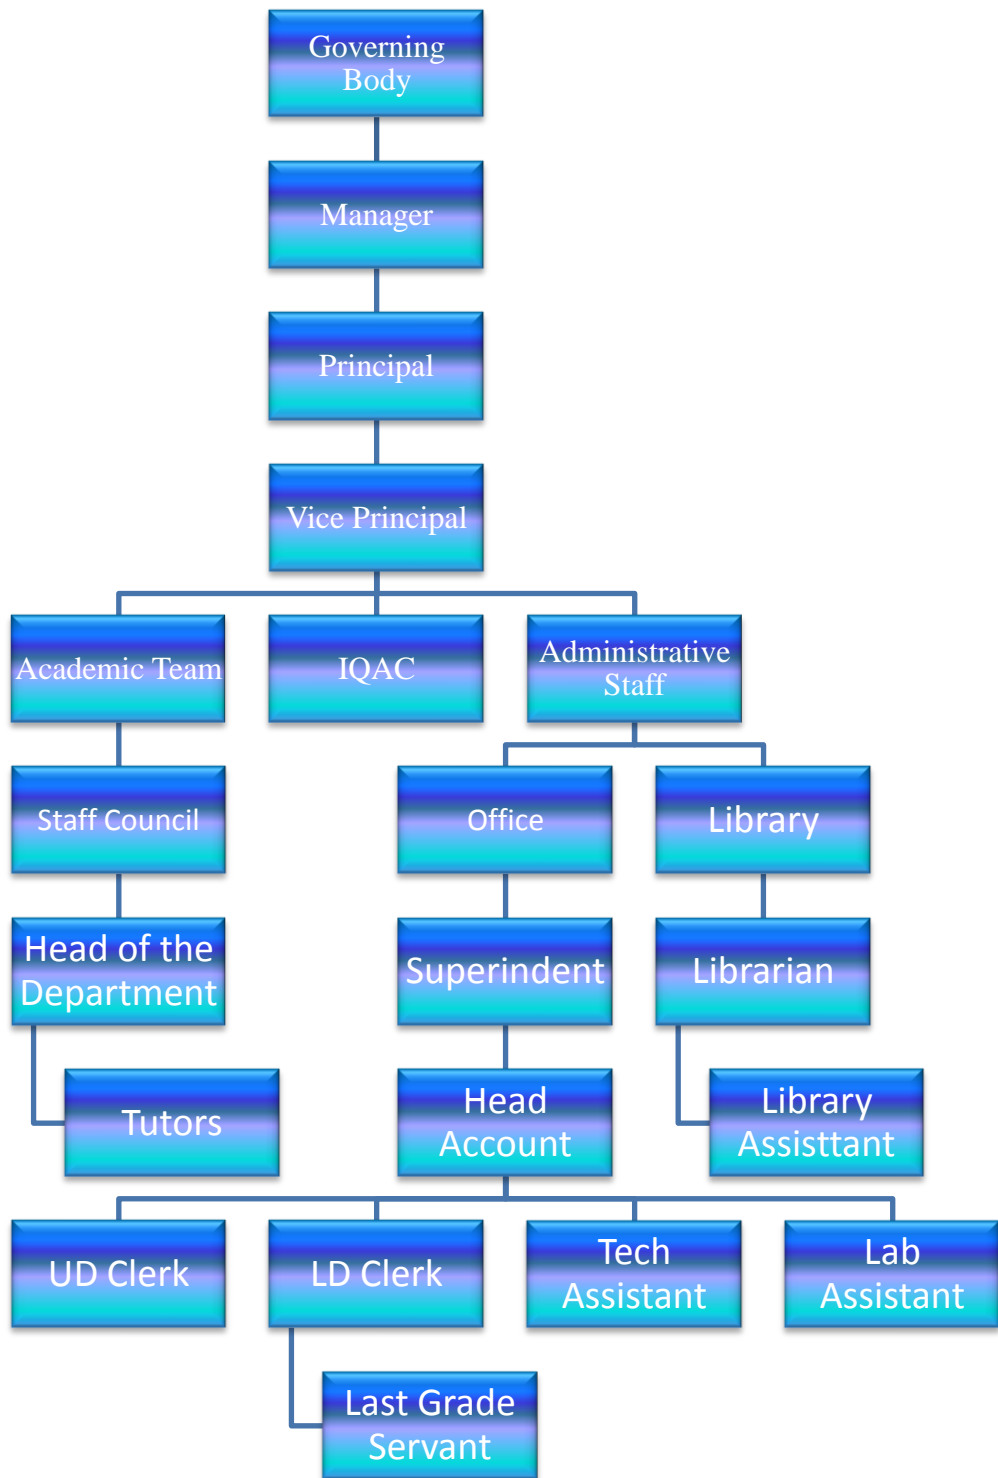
Governing Body

Manager

Principal

Vice Principal

Academic Team

IQAC

Administrative Staff

Staff Council

Office

Library

Head of the Department

Superindent

Librarian

Tutors

Head Account

Library Assisttant

UD Clerk

LD Clerk

Tech Assistant

Lab Assistant

Last Grade Servant